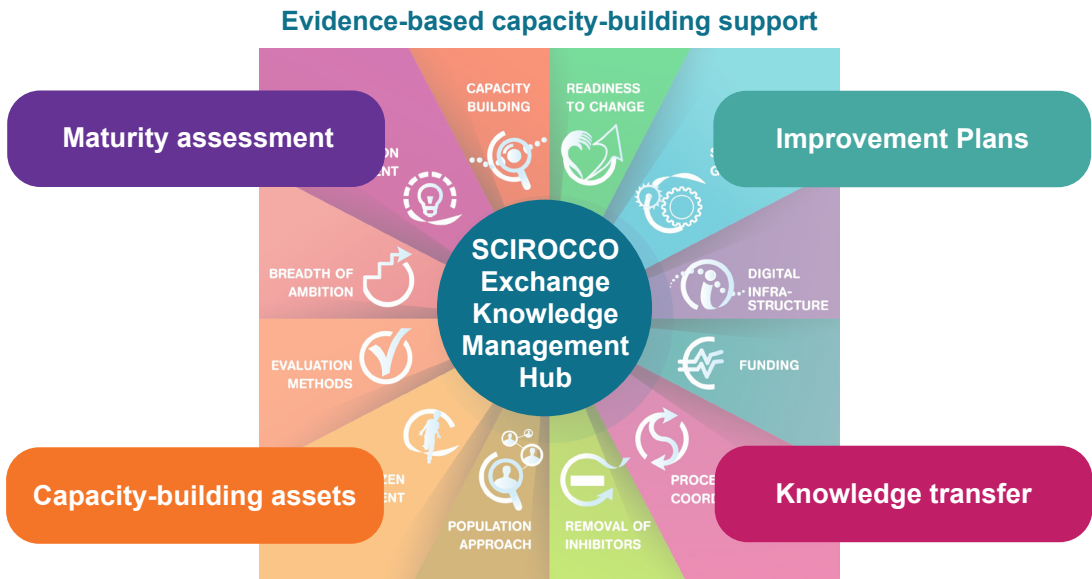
Evidence-based capacity-building support

Maturity assessment

Improvement Plans

CAPACITY BUILDING

READINESS TO CHANGE

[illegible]ON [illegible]ENT

S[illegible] G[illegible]

BREADTH OF AMBITION

DIGITAL INFRA-STRUCTURE

SCIROCCO Exchange Knowledge Management Hub

EVALUATION METHODS

FUNDING

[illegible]ZEN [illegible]ENT

PROCE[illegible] COORD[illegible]

Capacity-building assets

Knowledge transfer

POPULATION APPROACH

REMOVAL OF INHIBITORS